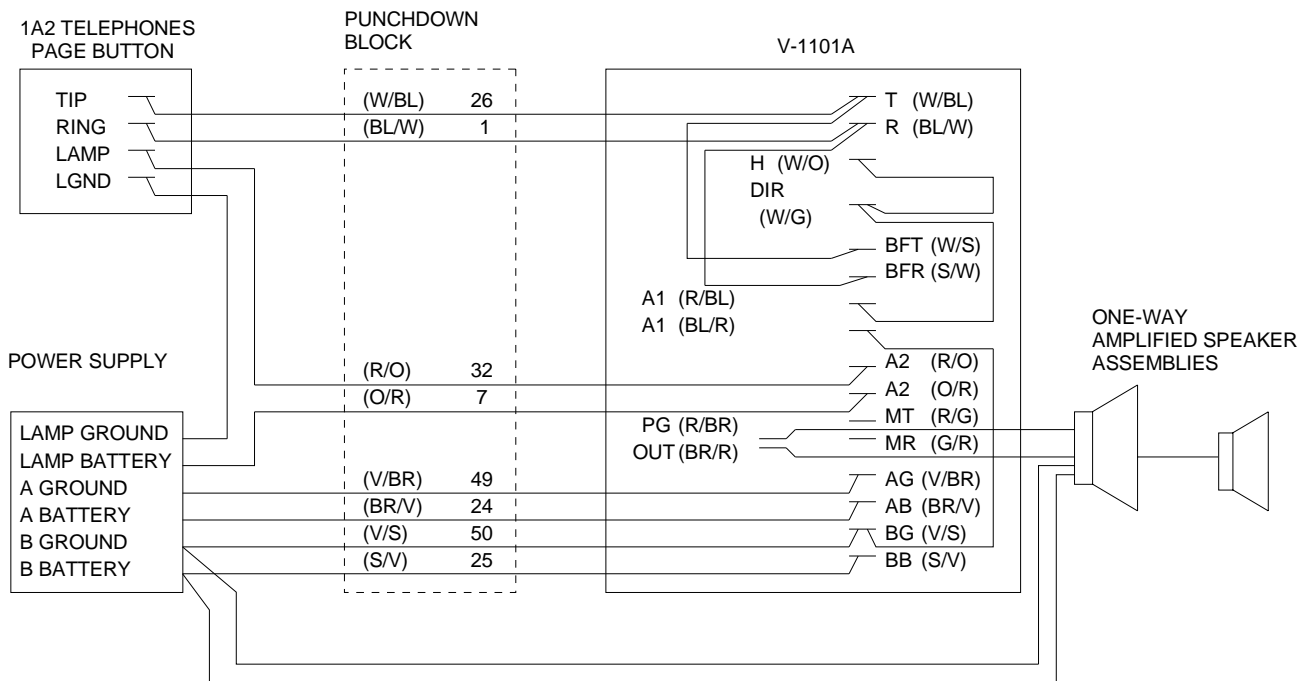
1A2 TELEPHONES
PAGE BUTTON

TIP
RING
LAMP
LGND

PUNCHDOWN
BLOCK

(W/BL) 26
(BL/W) 1
(R/O) 32
(O/R) 7
(V/BR) 49
(BR/V) 24
(V/S) 50
(S/V) 25

V-1101A

T (W/BL)
R (BL/W)
H (W/O)
DIR
(W/G)
BFT (W/S)
BFR (S/W)
A1 (R/BL)
A1 (BL/R)
A2 (R/O)
A2 (O/R)
PG (R/BR)
OUT (BR/R)
MT (R/G)
MR (G/R)
AG (V/BR)
AB (BR/V)
BG (V/S)
BB (S/V)

POWER SUPPLY

LAMP GROUND
LAMP BATTERY
A GROUND
A BATTERY
B GROUND
B BATTERY

ONE-WAY
AMPLIFIED SPEAKER
ASSEMBLIES